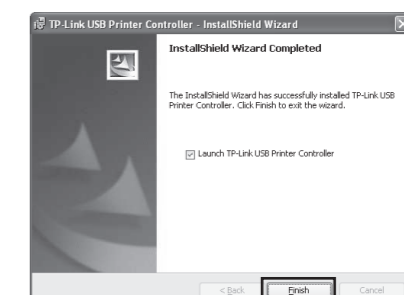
TP-Link USB Printer Controller - InstallShield Wizard

InstallShield Wizard Completed

The InstallShield Wizard has successfully installed TP-Link USB Printer Controller. Click Finish to exit the wizard.

Launch TP-Link USB Printer Controller

< Back

Finish

Cancel